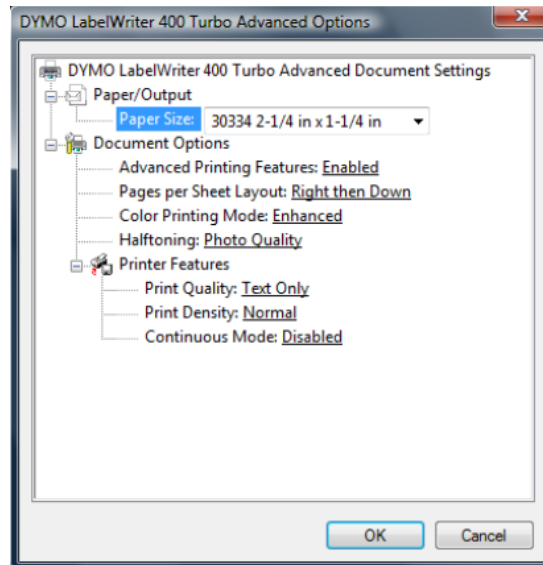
DYMO LabelWriter 400 Turbo Advanced Options

DYMO LabelWriter 400 Turbo Advanced Document Settings
Paper/Output
Paper Size: 30334 2-1/4 in x 1-1/4 in
Document Options
Advanced Printing Features: Enabled
Pages per Sheet Layout: Right then Down
Color Printing Mode: Enhanced
Halftoning: Photo Quality
Printer Features
Print Quality: Text Only
Print Density: Normal
Continuous Mode: Disabled

OK
Cancel